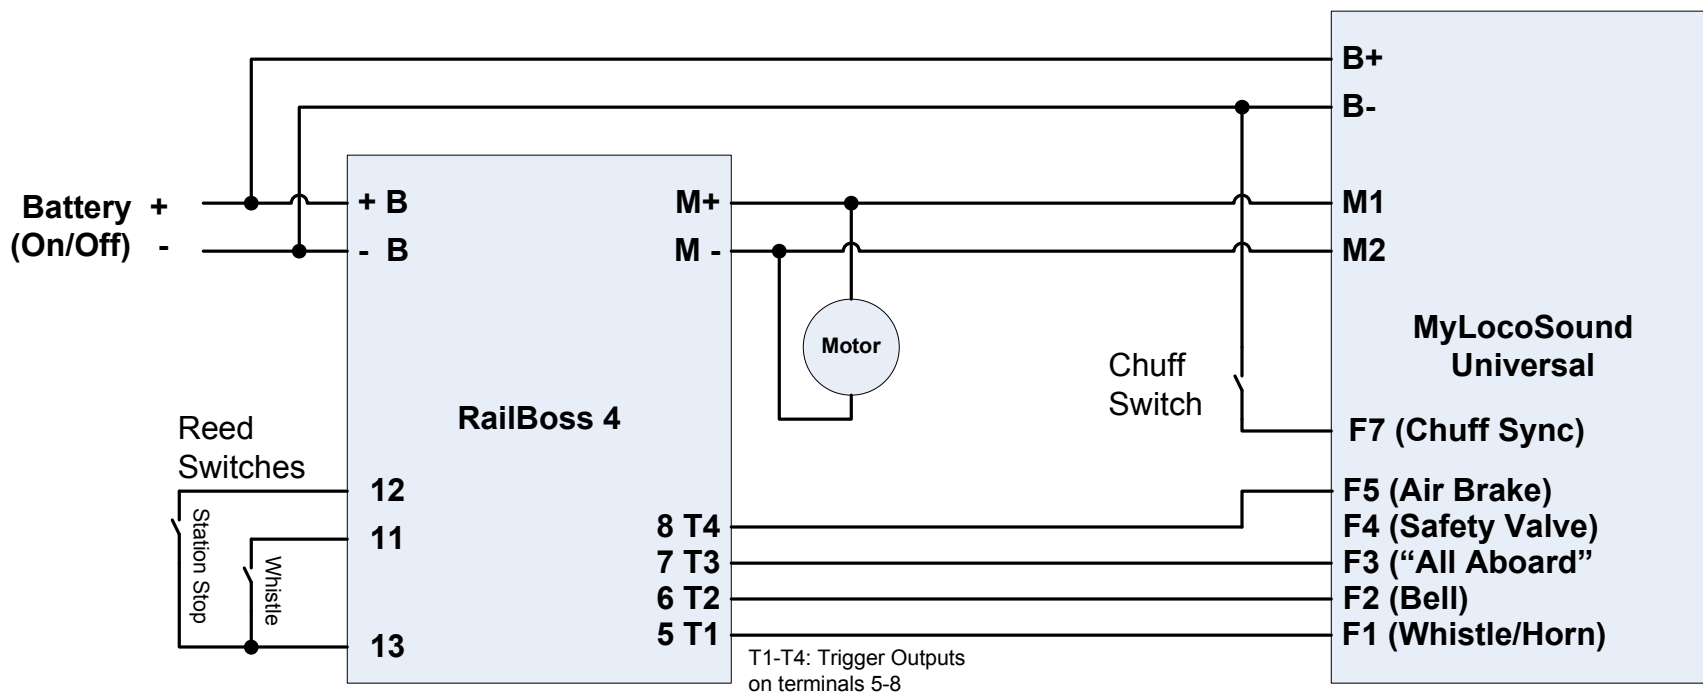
B+
B-
Battery +
(On/Off) -
+ B
- B
M+
M -
M1
M2
Motor
MyLocoSound Universal
Chuff Switch
RailBoss 4
Reed Switches
F7 (Chuff Sync)
12
F5 (Air Brake)
Station Stop
11
8 T4
F4 (Safety Valve)
Whistle
7 T3
F3 ("All Aboard"
6 T2
F2 (Bell)
13
5 T1
F1 (Whistle/Horn)
T1-T4: Trigger Outputs on terminals 5-8